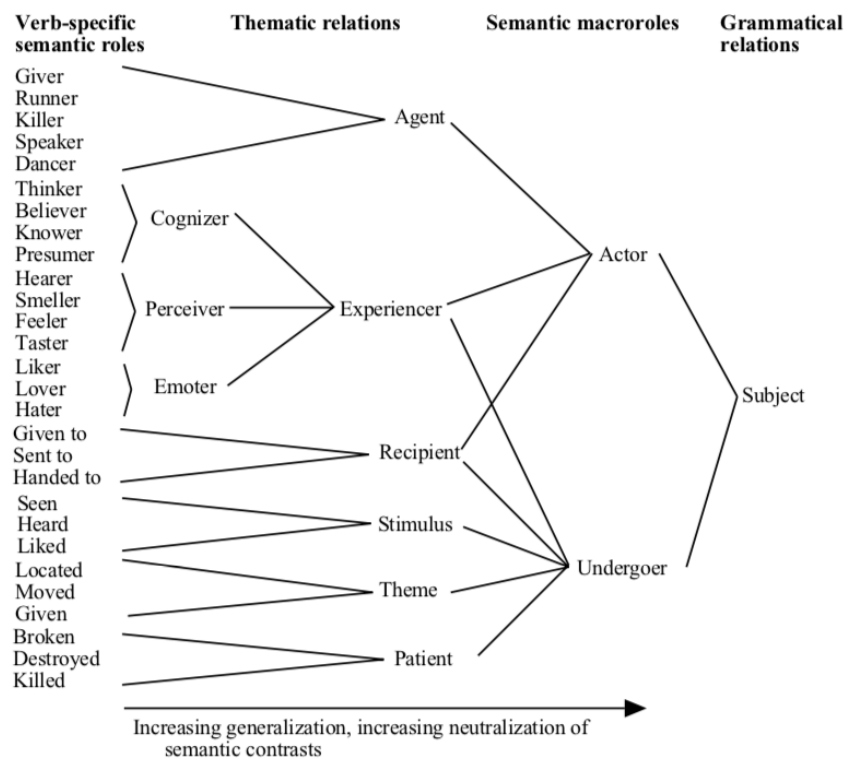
Verb-specific semantic roles

Thematic relations

Semantic macroroles

Grammatical relations

Giver
Runner
Killer
Speaker
Dancer
Thinker
Believer
Knower
Presumer
Hearer
Smeller
Feeler
Taster
Liker
Lover
Hater
Given to
Sent to
Handed to
Seen
Heard
Liked
Located
Moved
Given
Broken
Destroyed
Killed

Cognizer
Perceiver
Emoter

Agent
Experiencer
Recipient
Stimulus
Theme
Patient

Actor
Undergoer

Subject

Increasing generalization, increasing neutralization of semantic contrasts